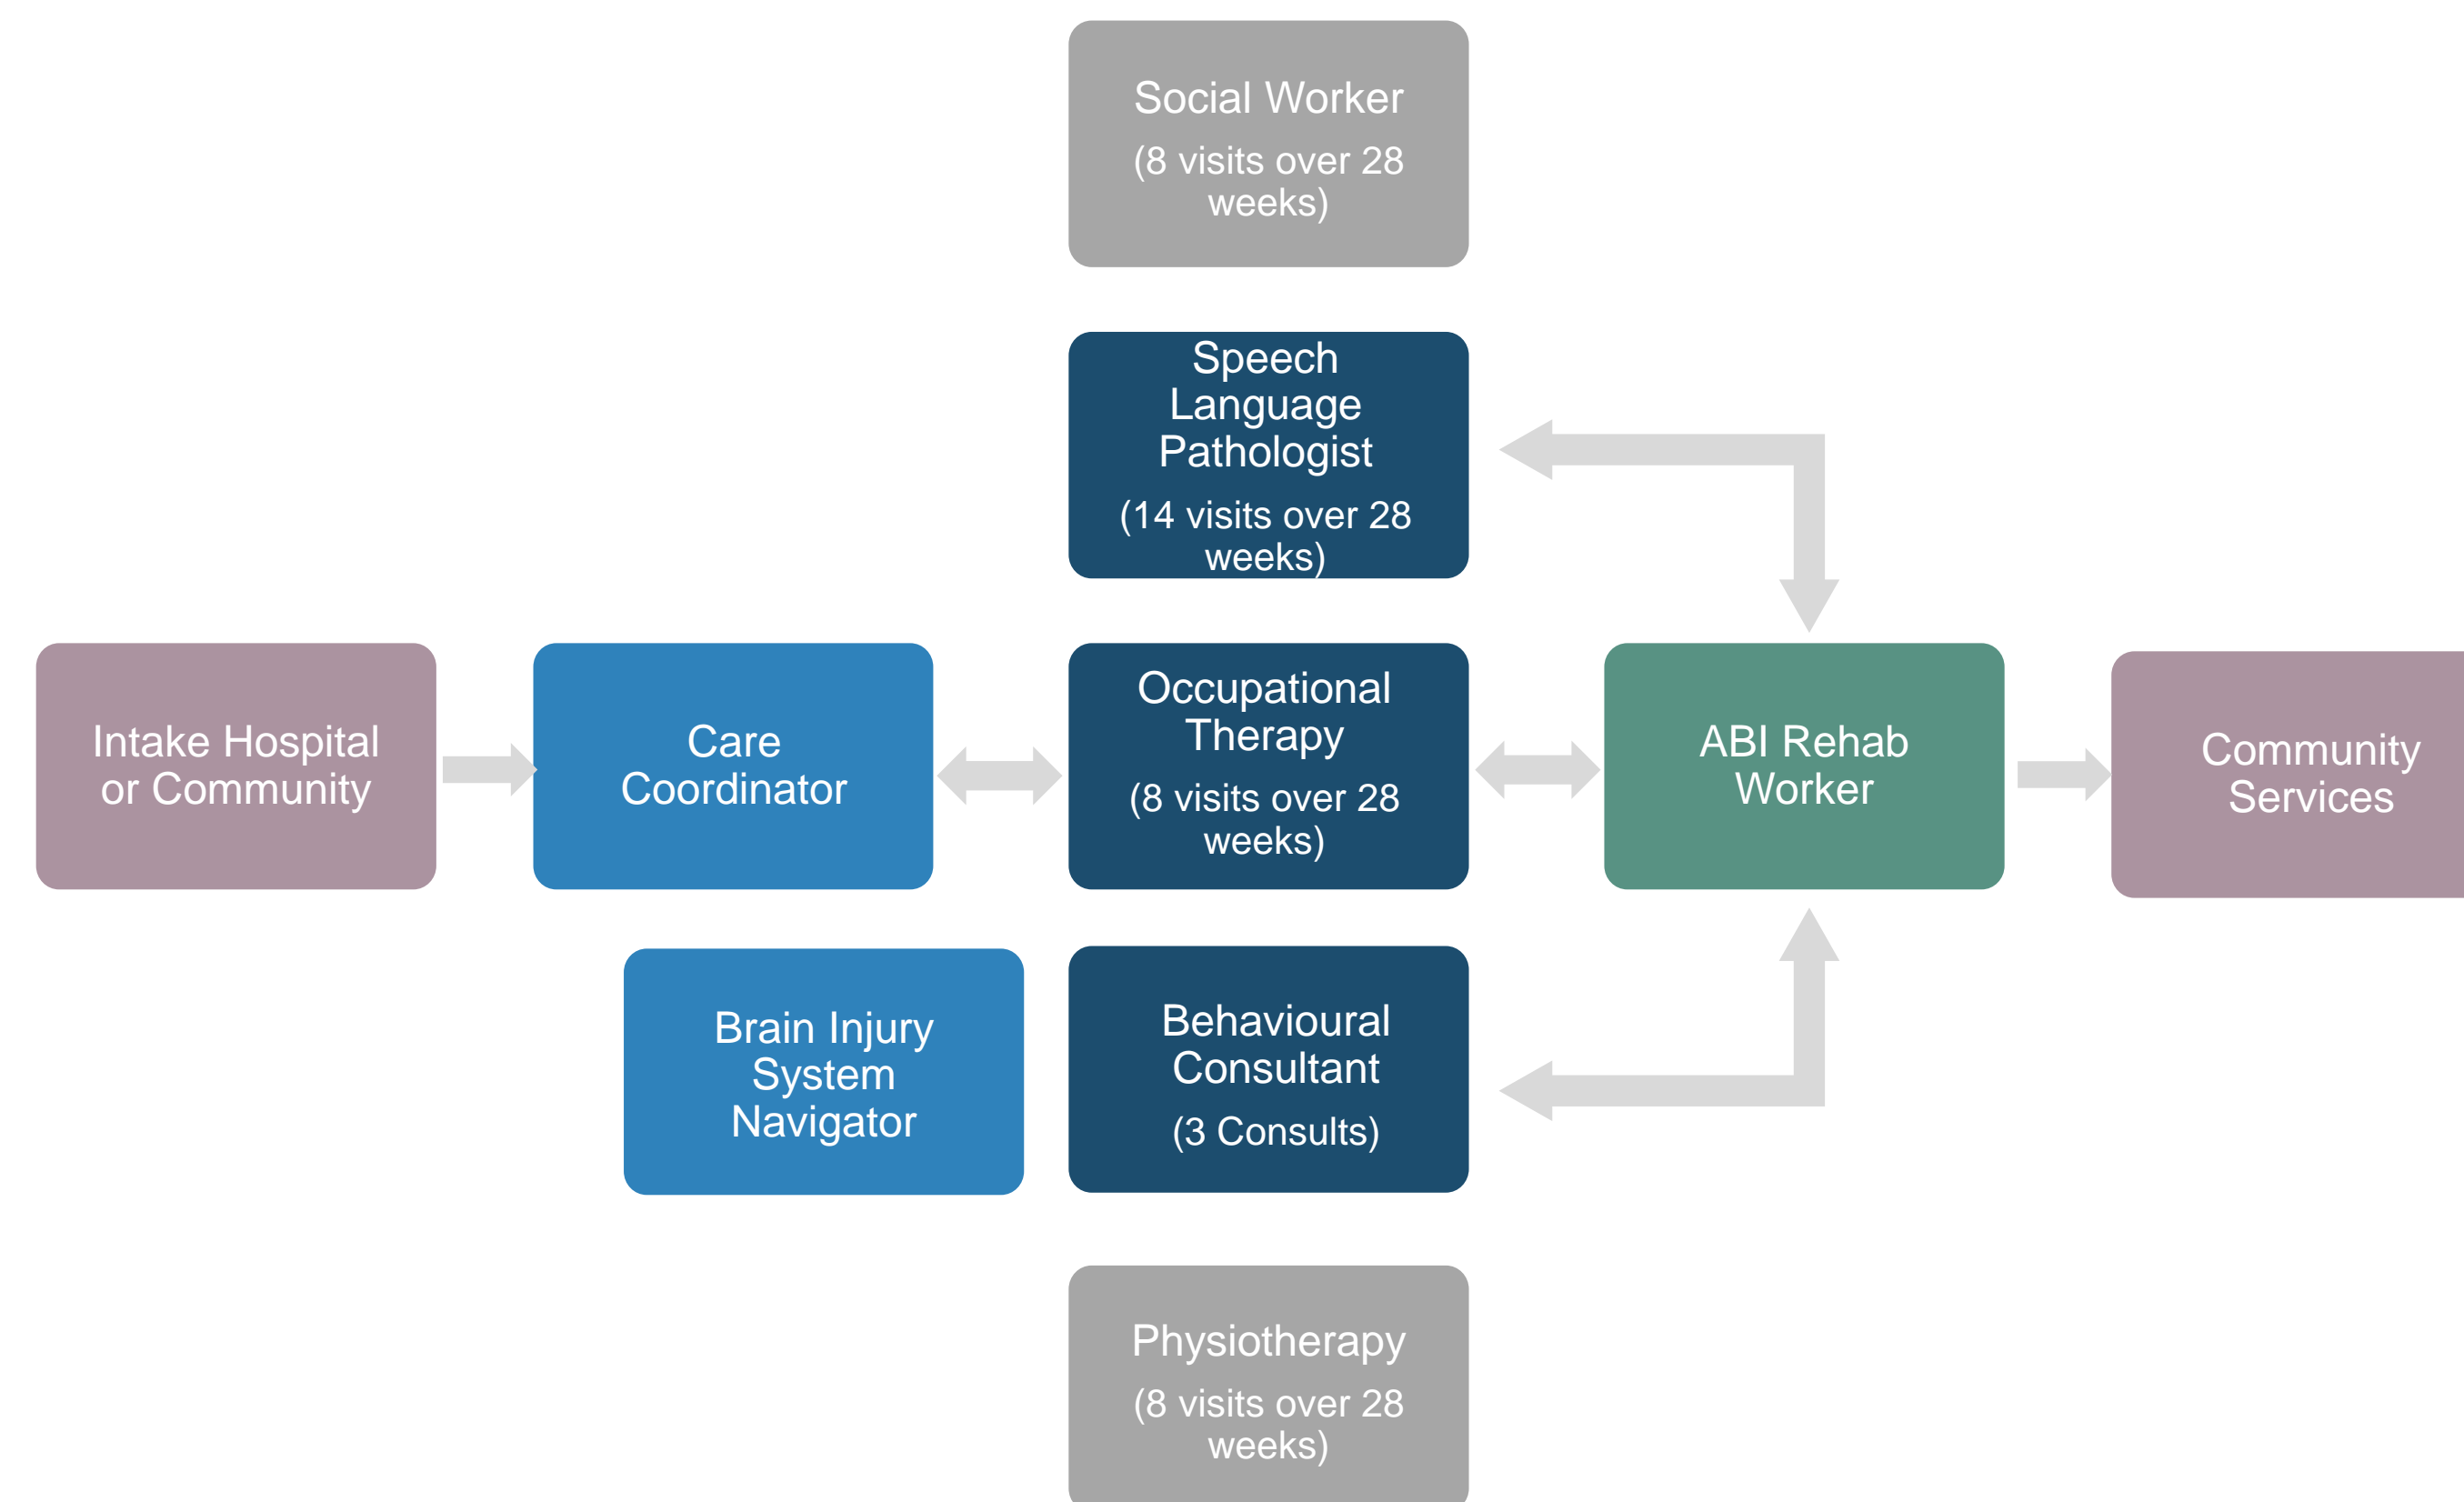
Social Worker
(8 visits over 28 weeks)

Speech Language Pathologist
(14 visits over 28 weeks)

Intake Hospital or Community

Care Coordinator

Occupational Therapy
(8 visits over 28 weeks)

ABI Rehab Worker

Community Services

Brain Injury System Navigator

Behavioural Consultant
(3 Consults)

Physiotherapy
(8 visits over 28 weeks)